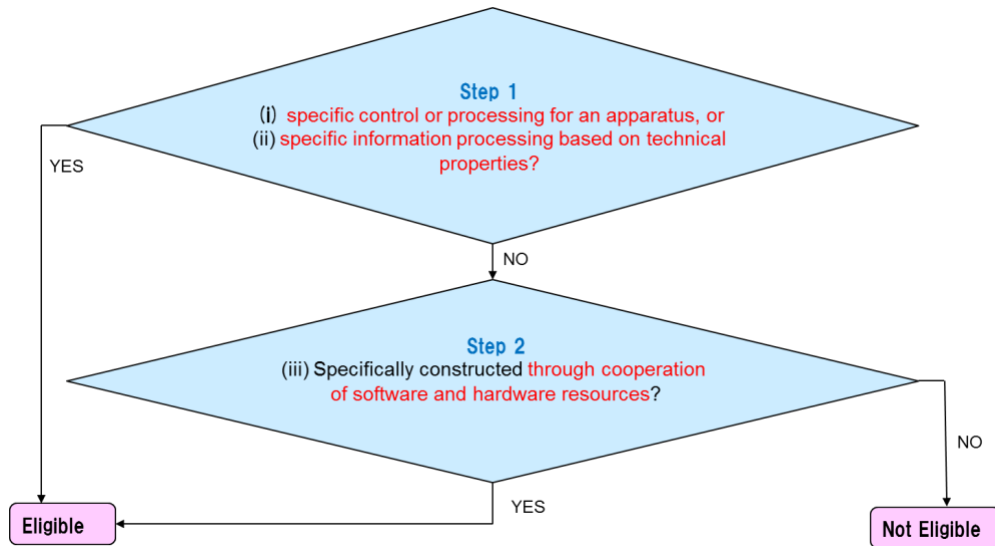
Step 1
(i) specific control or processing for an apparatus, or
(ii) specific information processing based on technical properties?

YES

NO

Step 2
(iii) Specifically constructed through cooperation of software and hardware resources?

NO

YES

Eligible

Not Eligible